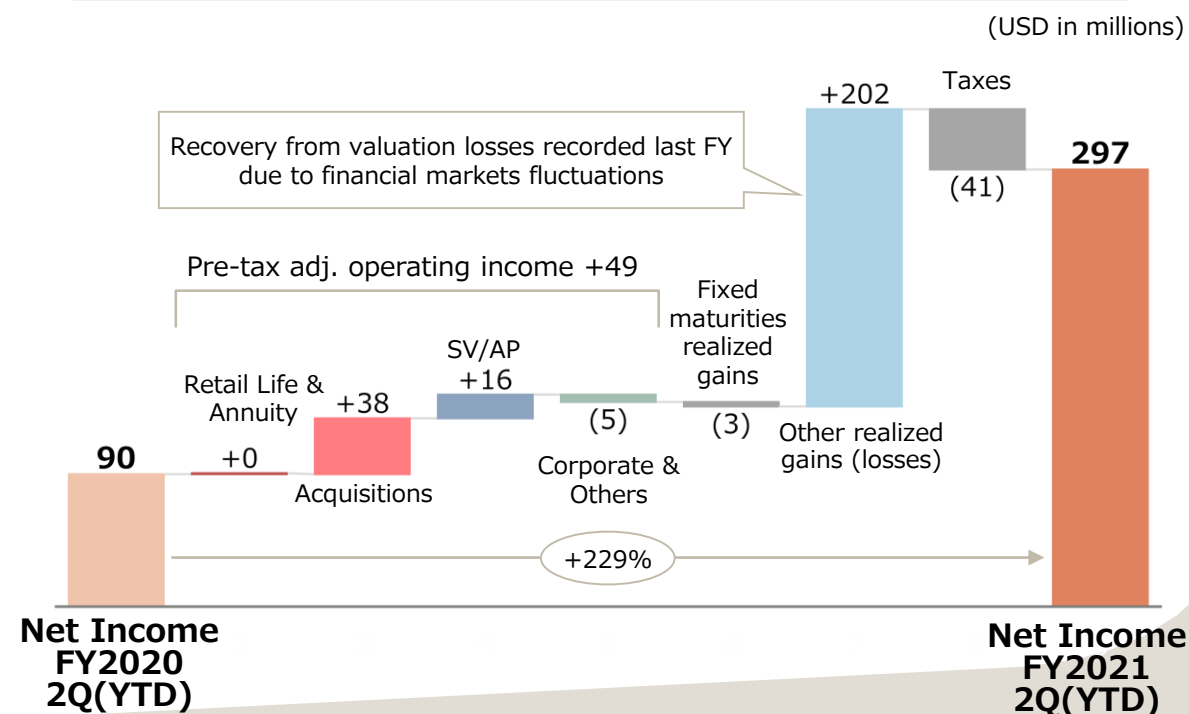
(USD in millions)

Recovery from valuation losses recorded last FY due to financial markets fluctuations

+202

Taxes

297

(41)

Pre-tax adj. operating income +49

Fixed maturities realized gains

SV/AP +16

Retail Life & Annuity

+38

(5)

(3)

Other realized gains (losses)

90

+0

Corporate & Others

Acquisitions

+229%

Net Income FY2020 2Q(YTD)

Net Income FY2021 2Q(YTD)